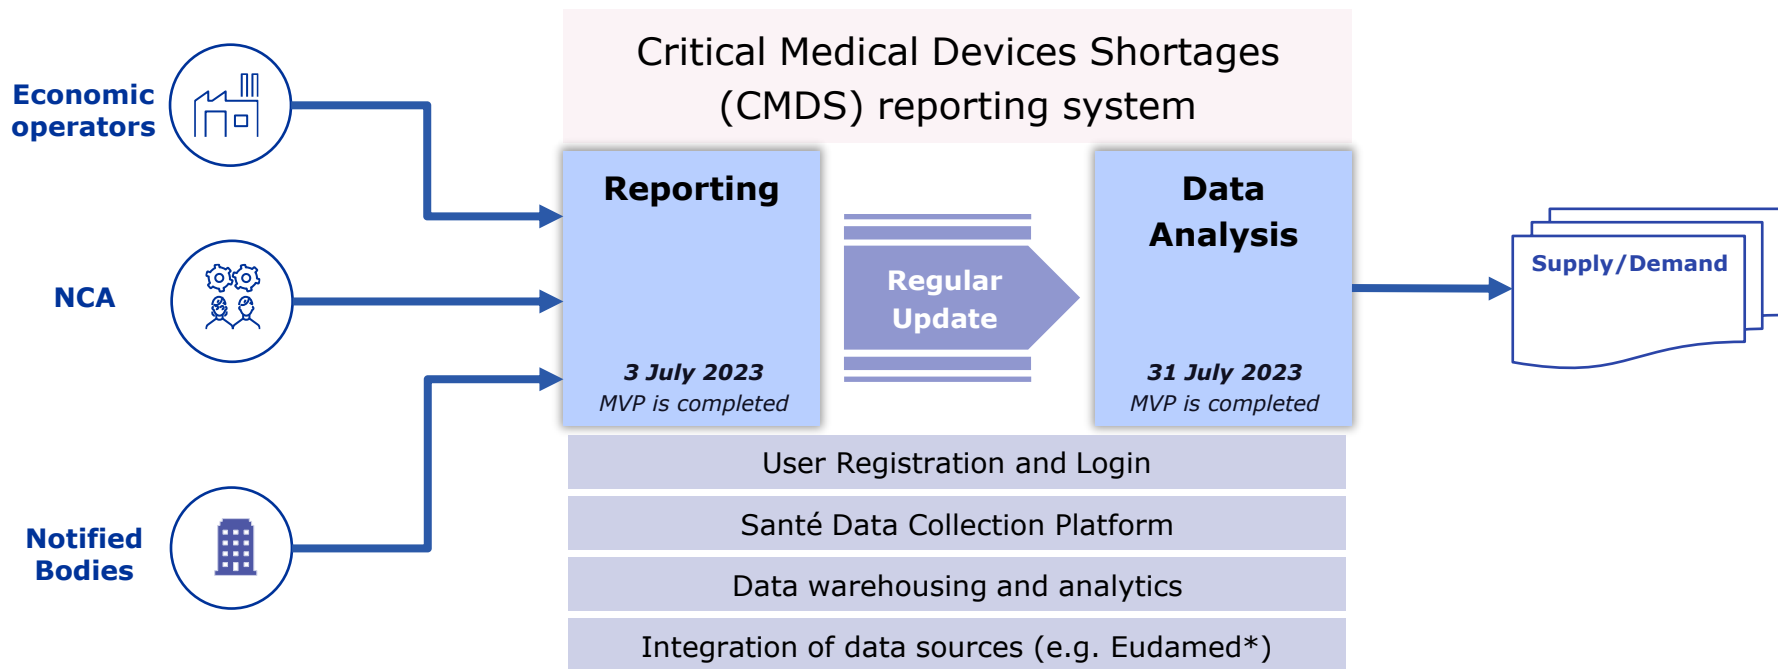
Economic operators

NCA

Notified Bodies

Critical Medical Devices Shortages (CMDS) reporting system

Reporting

3 July 2023
MVP is completed

Regular Update

Data Analysis

31 July 2023
MVP is completed

Supply/Demand

User Registration and Login

Santé Data Collection Platform

Data warehousing and analytics

Integration of data sources (e.g. Eudamed*)